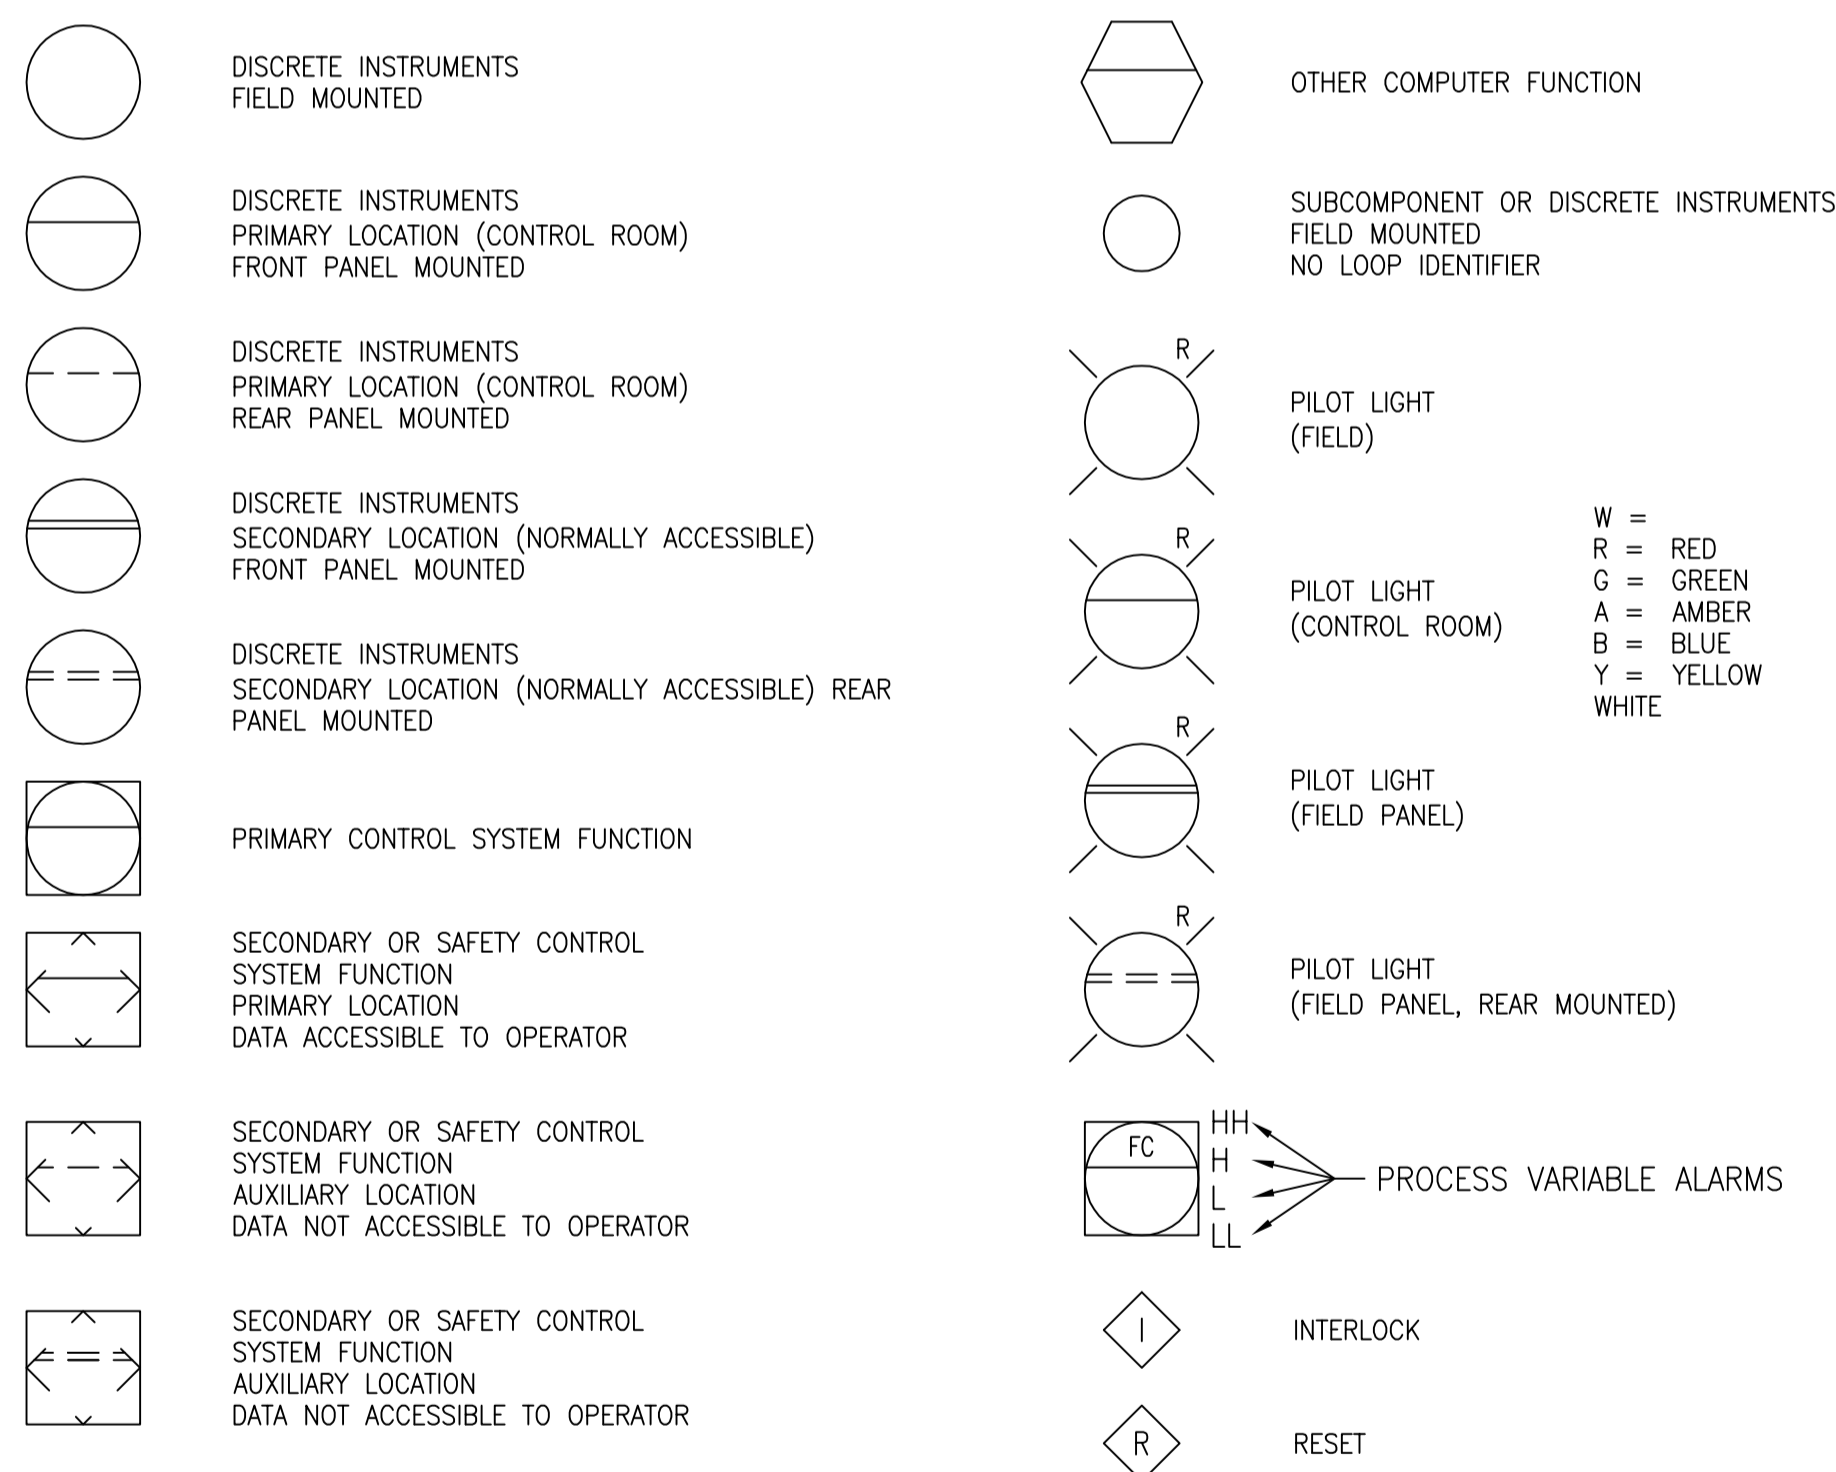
DISCRETE INSTRUMENTS
FIELD MOUNTED

DISCRETE INSTRUMENTS
PRIMARY LOCATION (CONTROL ROOM)
FRONT PANEL MOUNTED

DISCRETE INSTRUMENTS
PRIMARY LOCATION (CONTROL ROOM)
REAR PANEL MOUNTED

DISCRETE INSTRUMENTS
SECONDARY LOCATION (NORMALLY ACCESSIBLE)
FRONT PANEL MOUNTED

DISCRETE INSTRUMENTS
SECONDARY LOCATION (NORMALLY ACCESSIBLE) REAR PANEL MOUNTED

PRIMARY CONTROL SYSTEM FUNCTION

SECONDARY OR SAFETY CONTROL
SYSTEM FUNCTION
PRIMARY LOCATION
DATA ACCESSIBLE TO OPERATOR

SECONDARY OR SAFETY CONTROL
SYSTEM FUNCTION
AUXILIARY LOCATION
DATA NOT ACCESSIBLE TO OPERATOR

SECONDARY OR SAFETY CONTROL
SYSTEM FUNCTION
AUXILIARY LOCATION
DATA NOT ACCESSIBLE TO OPERATOR

OTHER COMPUTER FUNCTION

SUBCOMPONENT OR DISCRETE INSTRUMENTS
FIELD MOUNTED
NO LOOP IDENTIFIER

R
PILOT LIGHT
(FIELD)

R
PILOT LIGHT
(CONTROL ROOM)

W =
R = RED
G = GREEN
A = AMBER
B = BLUE
Y = YELLOW
WHITE

R
PILOT LIGHT
(FIELD PANEL)

R
PILOT LIGHT
(FIELD PANEL, REAR MOUNTED)

FC
HH
H
L
LL
PROCESS VARIABLE ALARMS

I
INTERLOCK

R
RESET